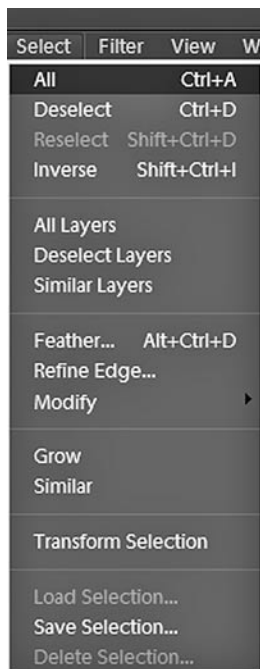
Select Filter View W

All Ctrl+A
Deselect Ctrl+D
Reselect Shift+Ctrl+D
Inverse Shift+Ctrl+I

All Layers
Deselect Layers
Similar Layers

Feather... Alt+Ctrl+D
Refine Edge...
Modify

Grow
Similar

Transform Selection

Load Selection...
Save Selection...
Delete Selection...